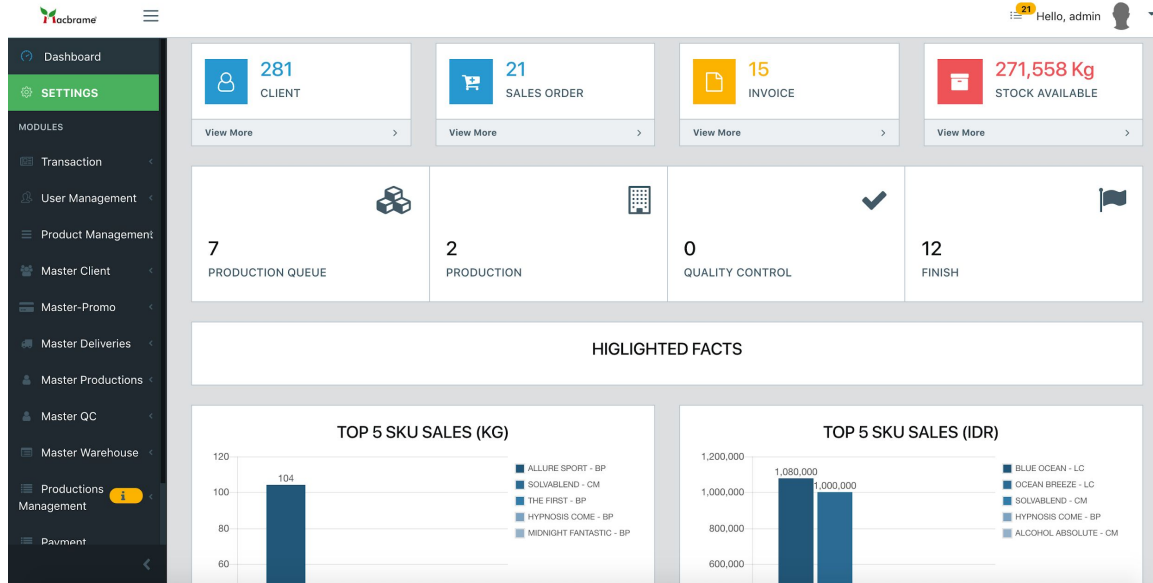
Macbrame

21 Hello, admin

Dashboard

SETTINGS

MODULES

Transaction

User Management

Product Management

Master Client

Master-Promo

Master Deliveries

Master Productions

Master QC

Master Warehouse

Productions Management i

Payment

281
CLIENT
View More

21
SALES ORDER
View More

15
INVOICE
View More

271,558 Kg
STOCK AVAILABLE
View More

7
PRODUCTION QUEUE

2
PRODUCTION

0
QUALITY CONTROL

12
FINISH

HIGLIGHTED FACTS

TOP 5 SKU SALES (KG)

120
100
80
60

104

ALLURE SPORT - BP
SOLVABLEND - CM
THE FIRST - BP
HYPNOSIS COME - BP
MIDNIGHT FANTASTIC - BP

TOP 5 SKU SALES (IDR)

1,200,000
1,000,000
800,000
600,000

1,080,000
1,000,000

BLUE OCEAN - LC
OCEAN BREEZE - LC
SOLVABLEND - CM
HYPNOSIS COME - BP
ALCOHOL ABSOLUTE - CM